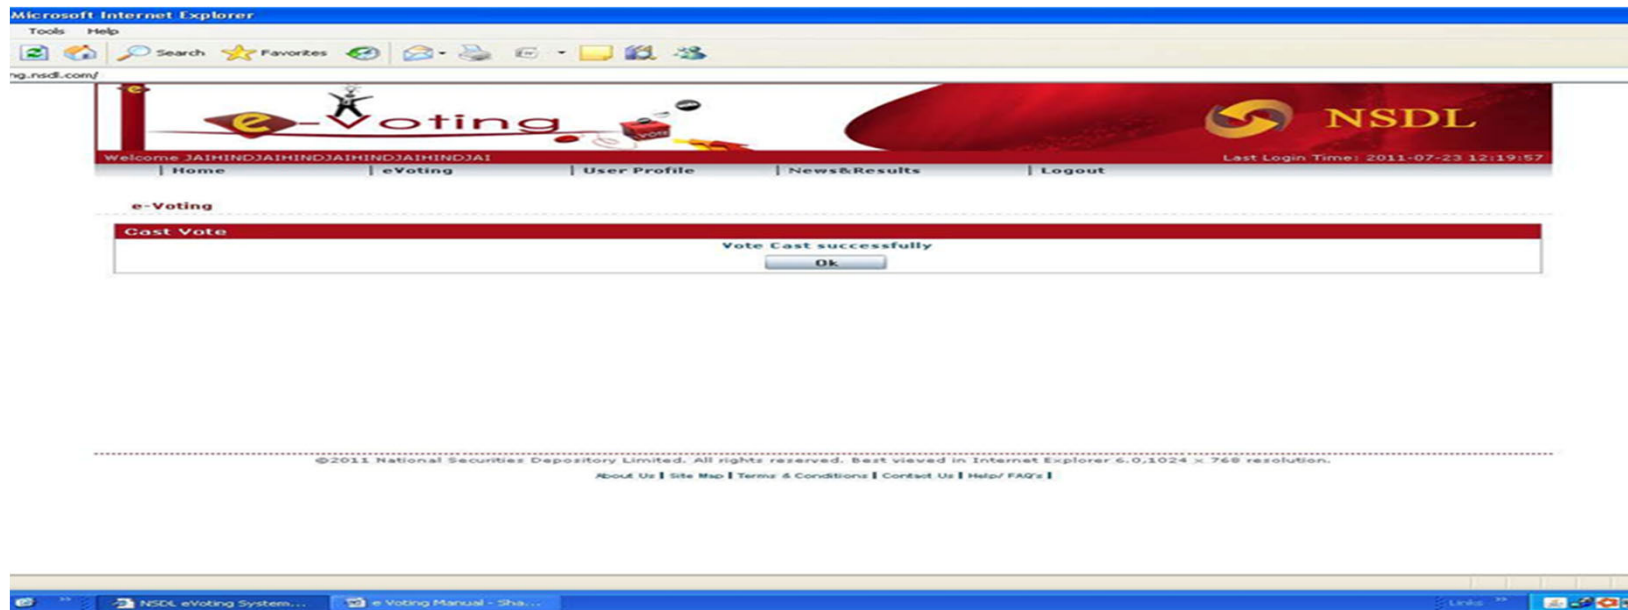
Microsoft Internet Explorer

Tools Help

Search Favorites

ng.nsdl.com/

e-Voting

VOTE

NSDL

Welcome JAIHINDJAIHINDJAIHINDJAIHINDJAI

Last Login Time: 2011-07-23 12:19:57

| Home | eVoting | User Profile | News&Results | Logout

e-Voting

Cast Vote

Vote Cast successfully

Ok

©2011 National Securities Depository Limited. All rights reserved. Best viewed in Internet Explorer 6.0,1024 x 768 resolution.

About Us | Site Map | Terms & Conditions | Contact Us | Help/ FAQ's |

NSDL eVoting System...

e Voting Manual - Sha...

Links